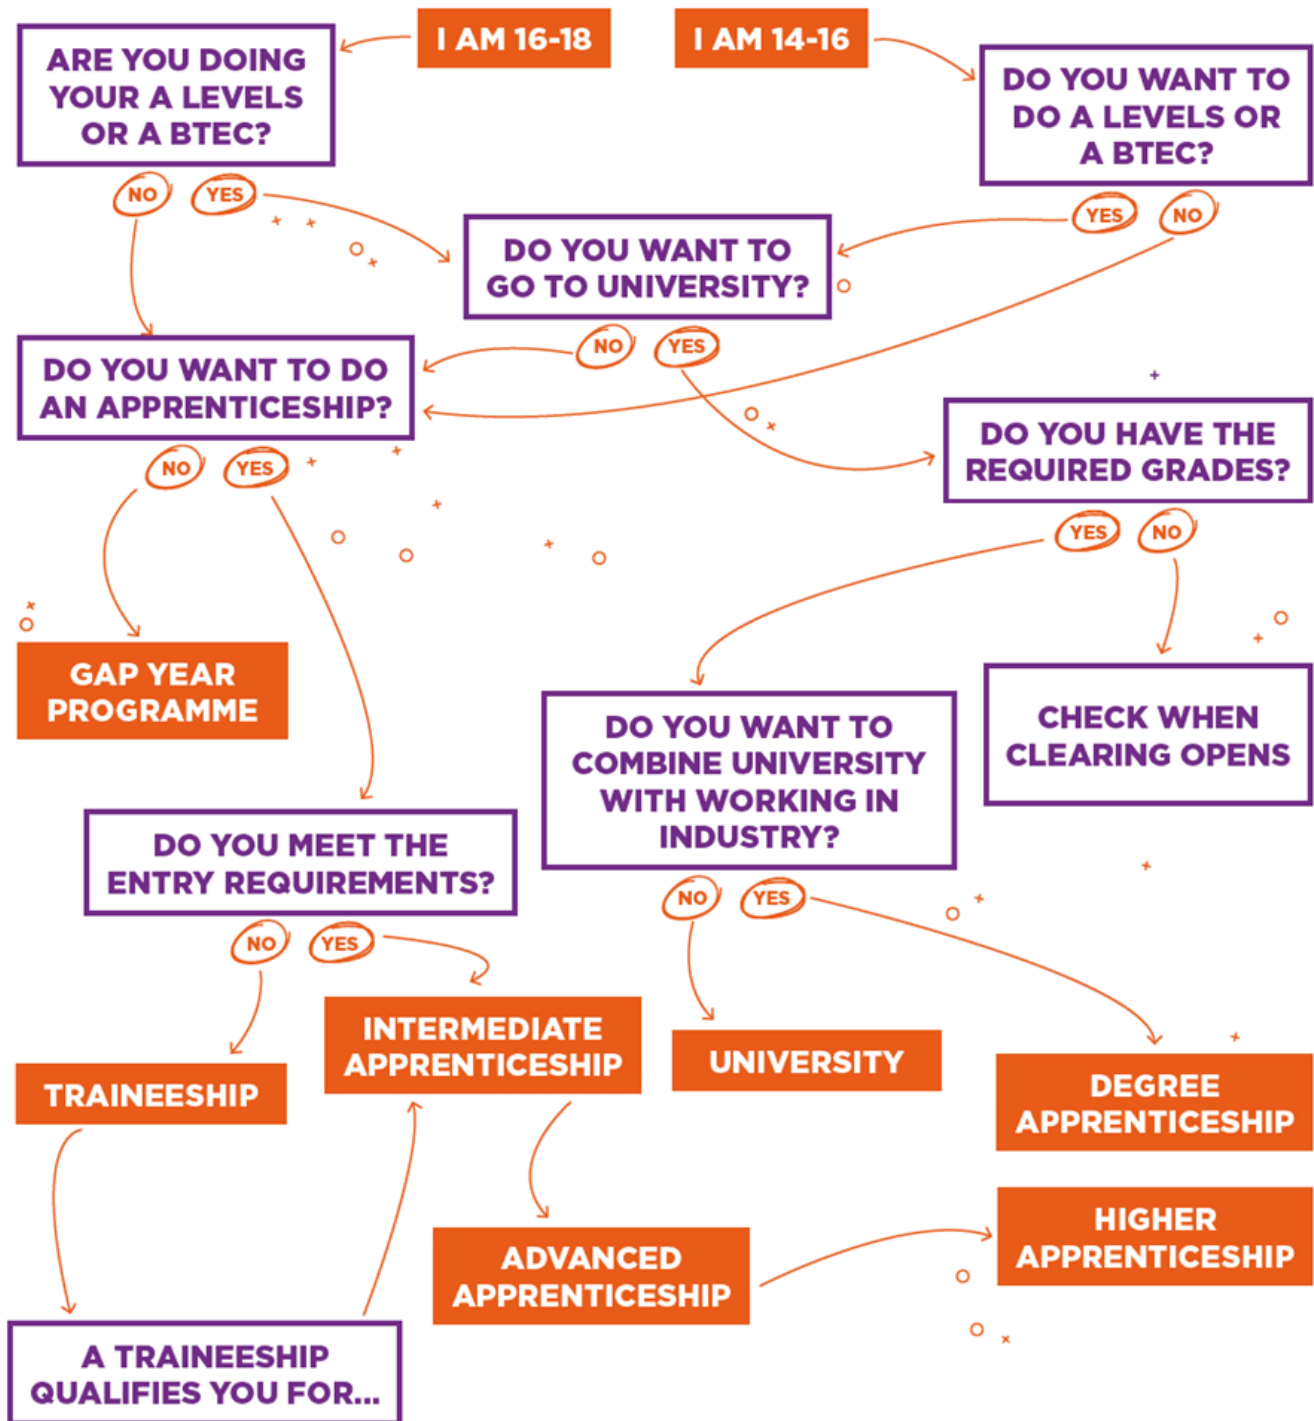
I AM 16-18

I AM 14-16

ARE YOU DOING YOUR A LEVELS OR A BTEC?

NO YES

DO YOU WANT TO DO A LEVELS OR A BTEC?

YES NO

DO YOU WANT TO GO TO UNIVERSITY?

NO YES

DO YOU WANT TO DO AN APPRENTICESHIP?

NO YES

DO YOU HAVE THE REQUIRED GRADES?

YES NO

GAP YEAR PROGRAMME

DO YOU WANT TO COMBINE UNIVERSITY WITH WORKING IN INDUSTRY?

CHECK WHEN CLEARING OPENS

DO YOU MEET THE ENTRY REQUIREMENTS?

NO YES

NO YES

TRAINEESHIP

INTERMEDIATE APPRENTICESHIP

UNIVERSITY

DEGREE APPRENTICESHIP

HIGHER APPRENTICESHIP

ADVANCED APPRENTICESHIP

A TRAINEESHIP QUALIFIES YOU FOR...